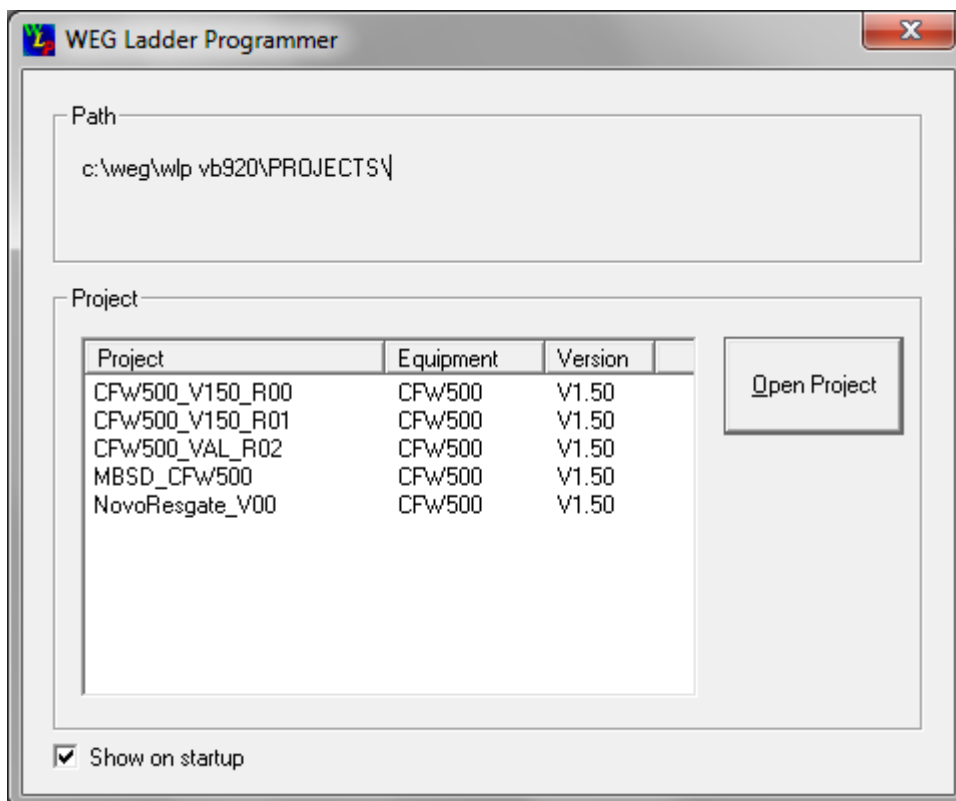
WEG Ladder Programmer

Path

c:\weg\wlp vb920\PROJECTS\

Project

| Project | Equipment | Version |
|---|---|---|
| CFW500_V150_R00 | CFW500 | V1.50 |
| CFW500_V150_R01 | CFW500 | V1.50 |
| CFW500_VAL_R02 | CFW500 | V1.50 |
| MBSD_CFW500 | CFW500 | V1.50 |
| NovoResgate_V00 | CFW500 | V1.50 |

Open Project

Show on startup